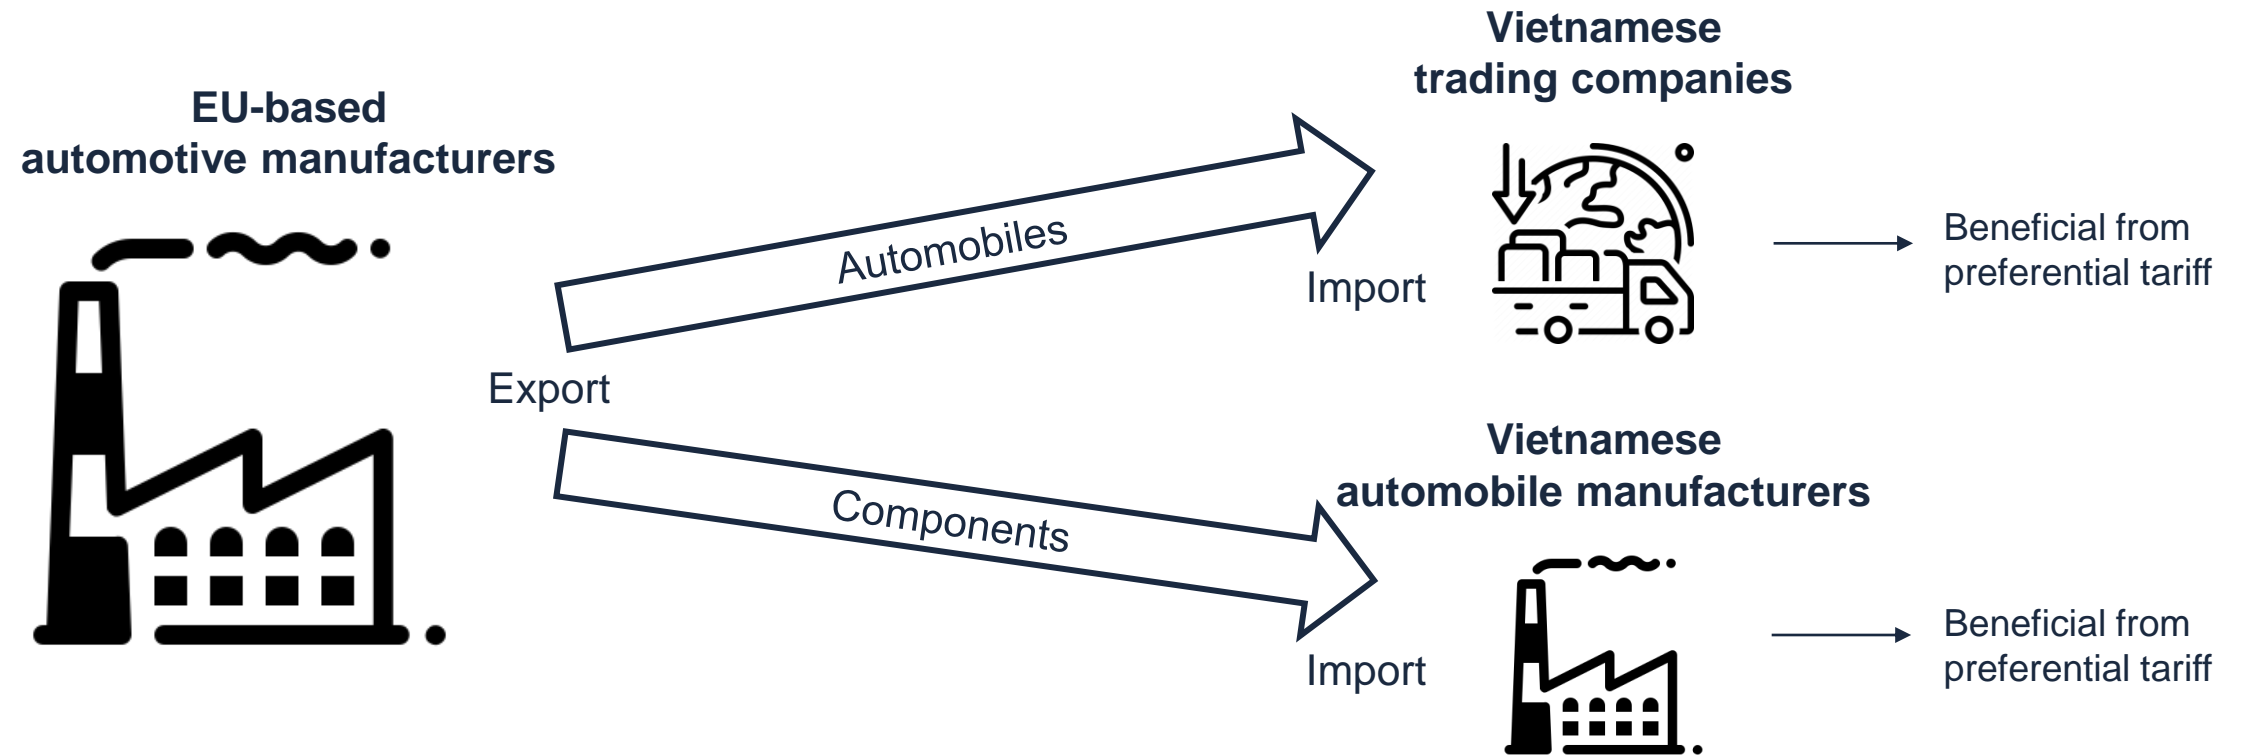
EU-based automotive manufacturers

Export

Automobiles

Components

Vietnamese trading companies

Import

Beneficial from preferential tariff

Vietnamese automobile manufacturers

Import

Beneficial from preferential tariff